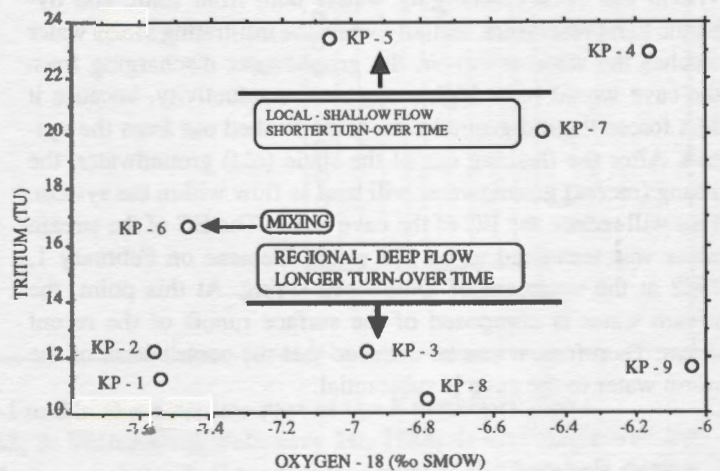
24
22
20
18
16
14
12
10
TRITIUM (TU)
KP - 5
KP - 4
LOCAL - SHALLOW FLOW
SHORTER TURN-OVER TIME
KP - 7
KP - 6
MIXING
REGIONAL - DEEP FLOW
LONGER TURN-OVER TIME
KP - 2
KP - 1
KP - 3
KP - 8
KP - 9
-7.6
-7.4
-7.2
-7
-6.8
-6.6
-6.4
-6.2
-6
OXYGEN - 18 (‰ SMOW)